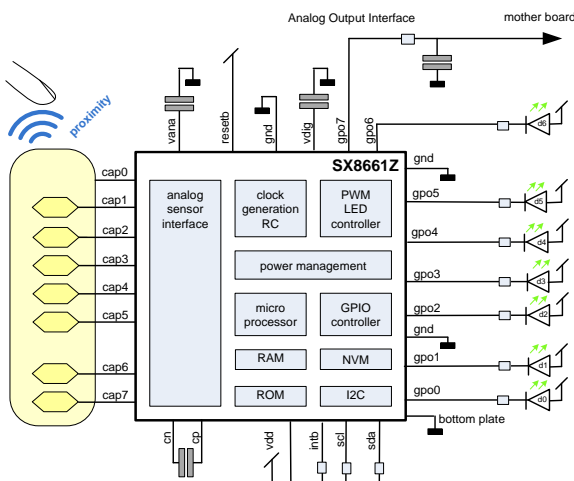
Analog Output Interface

mother board

proximity

vana

resetb

gnd

vdig

gpo7

gpo6

SX8661Z

cap0

cap1

cap2

cap3

cap4

cap5

cap6

cap7

analog sensor interface

clock generation RC

PWM LED controller

power management

micro processor

GPIO controller

RAM

NVM

ROM

I2C

gnd

gpo5

gpo4

gpo3

gpo2

gnd

gpo1

gpo0

bottom plate

cn

cp

vdd

intb

scl

sda

d6

d5

d4

d3

d2

d1

d0